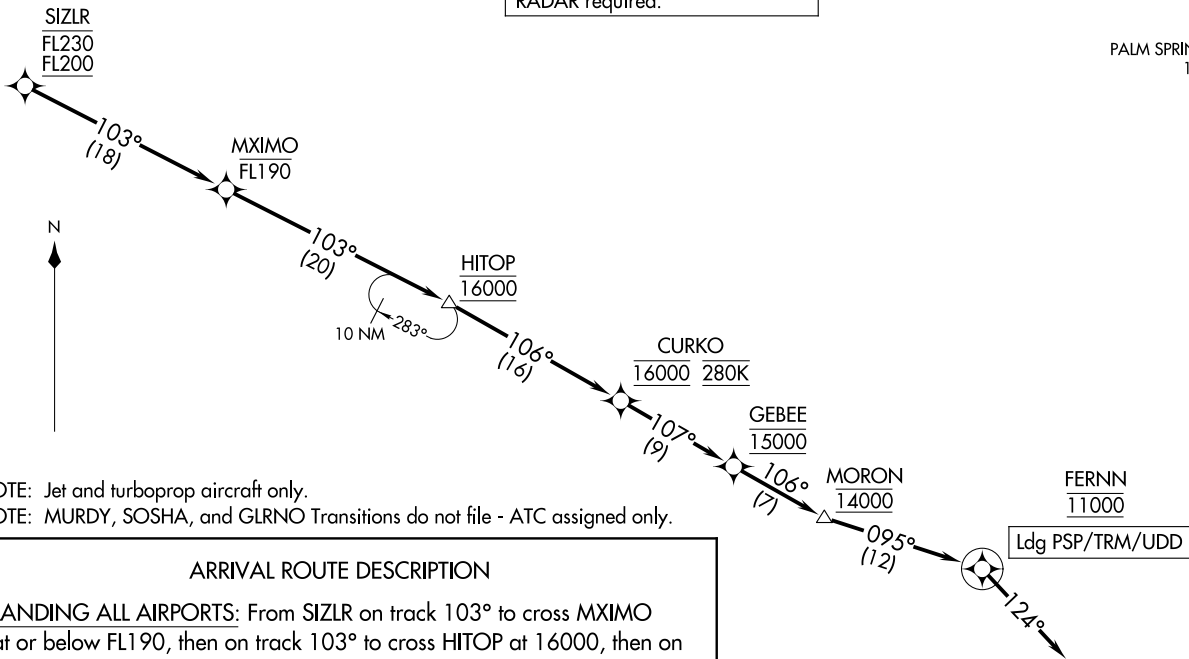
RADAR required.

PALM SPRIN
1

SIZLR
FL230
FL200

103°
(18)

MXIMO
FL190

N

103°
(20)

HITOP
16000

10 NM
283°

106°
(16)

CURKO
16000 280K

107°
(9)

GEBEE
15000

106°
(7)

MORON
14000

095°
(12)

FERNN
11000
Ldg PSP/TRM/UDD

124°

OTE: Jet and turboprop aircraft only.
OTE: MURDY, SOSHA, and GLRNO Transitions do not file - ATC assigned only.

ARRIVAL ROUTE DESCRIPTION

ANDING ALL AIRPORTS: From SIZLR on track 103° to cross MXIMO at or below FL190, then on track 103° to cross HITOP at 16000, then on